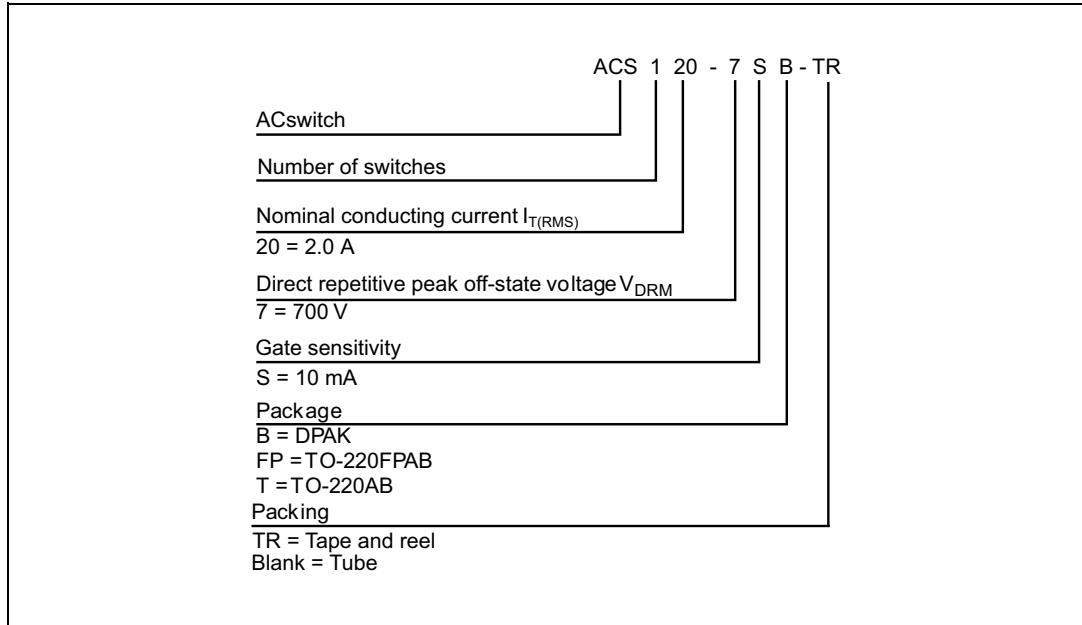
ACS 1 20 - 7 S B - TR

ACswitch

Number of switches

Nominal conducting current $I_{T(RMS)}$

20 = 2.0 A

Direct repetitive peak off-state voltage $V_{DRM}$

7 = 700 V

Gate sensitivity

S = 10 mA

Package

B = DPAK
FP = TO-220FPAB
T = TO-220AB

Packing

TR = Tape and reel
Blank = Tube